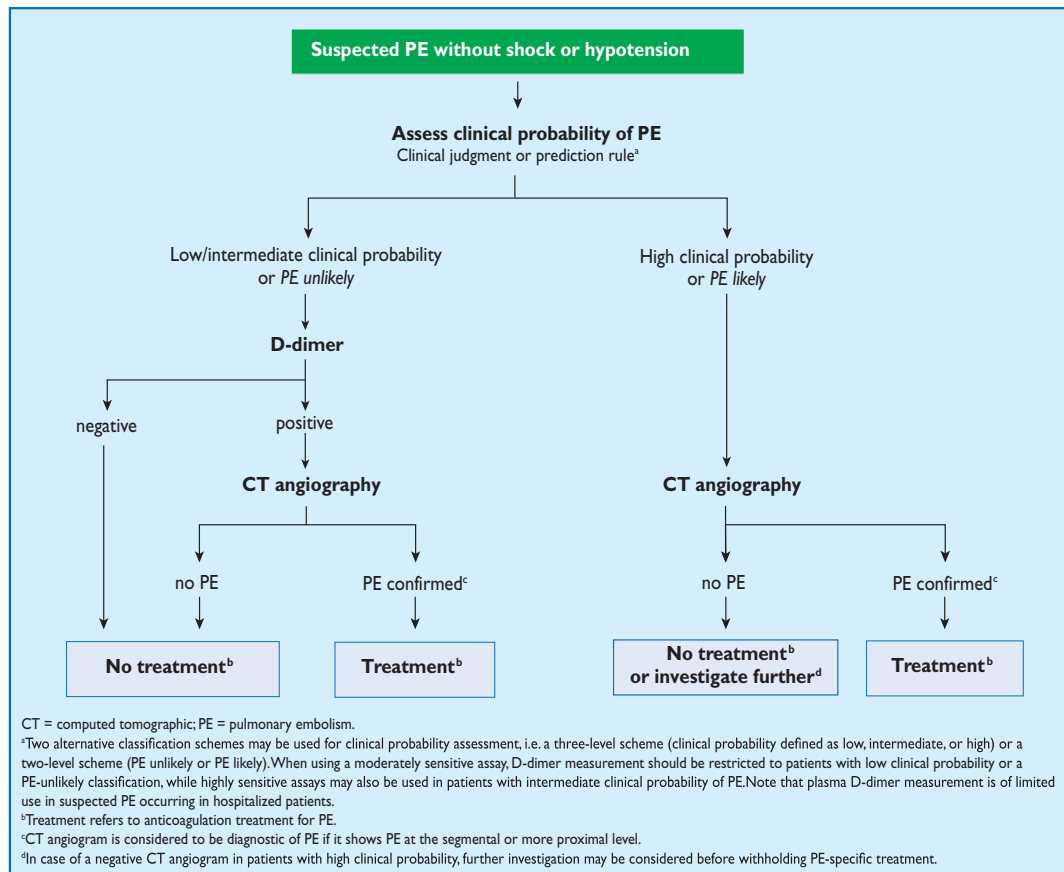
Suspected PE without shock or hypotension

Assess clinical probability of PE
Clinical judgment or prediction rule$^{a}$

Low/intermediate clinical probability or *PE unlikely*

High clinical probability or *PE likely*

D-dimer

negative

positive

CT angiography

CT angiography

no PE

PE confirmed$^{c}$

no PE

PE confirmed$^{c}$

No treatment$^{b}$

Treatment$^{b}$

No treatment$^{b}$ or investigate further$^{d}$

Treatment$^{b}$

CT = computed tomographic; PE = pulmonary embolism.
$^{a}$Two alternative classification schemes may be used for clinical probability assessment, i.e. a three-level scheme (clinical probability defined as low, intermediate, or high) or a two-level scheme (PE unlikely or PE likely). When using a moderately sensitive assay, D-dimer measurement should be restricted to patients with low clinical probability or a PE-unlikely classification, while highly sensitive assays may also be used in patients with intermediate clinical probability of PE. Note that plasma D-dimer measurement is of limited use in suspected PE occurring in hospitalized patients.
$^{b}$Treatment refers to anticoagulation treatment for PE.
$^{c}$CT angiogram is considered to be diagnostic of PE if it shows PE at the segmental or more proximal level.
$^{d}$In case of a negative CT angiogram in patients with high clinical probability, further investigation may be considered before withholding PE-specific treatment.